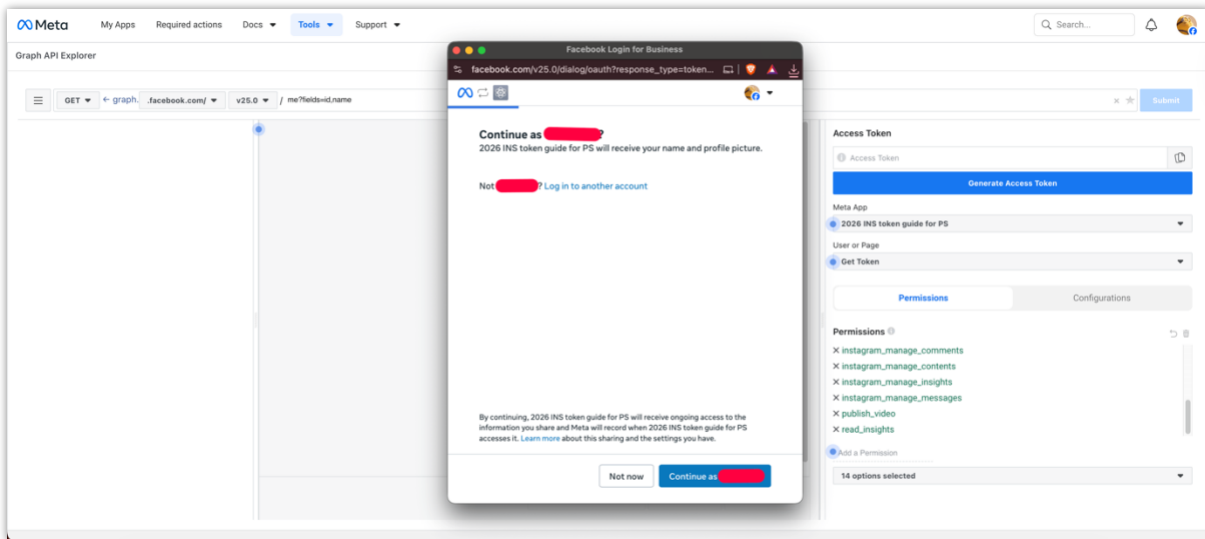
Meta My Apps Required actions Docs Tools Support

Search...

Graph API Explorer

GET ← graph. .facebook.com/ v25.0 / me?fields=id,name

Submit

Facebook Login for Business

facebook.com/v25.0/dialog/oauth?response_type=token...

Continue as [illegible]?
2026 INS token guide for PS will receive your name and profile picture.

Not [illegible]? Log in to another account

By continuing, 2026 INS token guide for PS will receive ongoing access to the information you share and Meta will record when 2026 INS token guide for PS accesses it. Learn more about this sharing and the settings you have.

Not now Continue as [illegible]

Access Token

Access Token

Generate Access Token

Meta App

2026 INS token guide for PS

User or Page

Get Token

Permissions Configurations

Permissions

× instagram_manage_comments
× instagram_manage_contents
× instagram_manage_insights
× instagram_manage_messages
× publish_video
× read_insights

Add a Permission

14 options selected